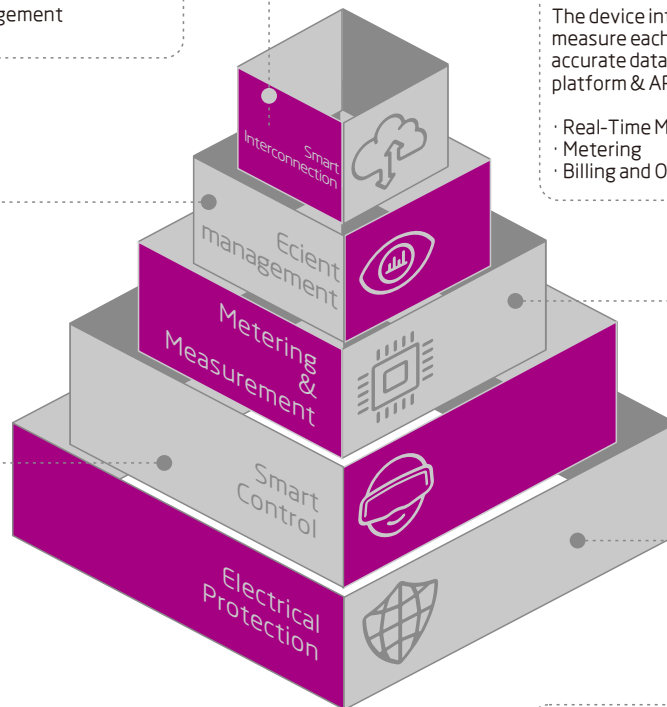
gement

The device int measure each accurate data platform & AP

· Real-Time M
· Metering
· Billing and O

Smart Interconnection

Ecient management

Metering & Measurement

Smart Control

Electrical Protection